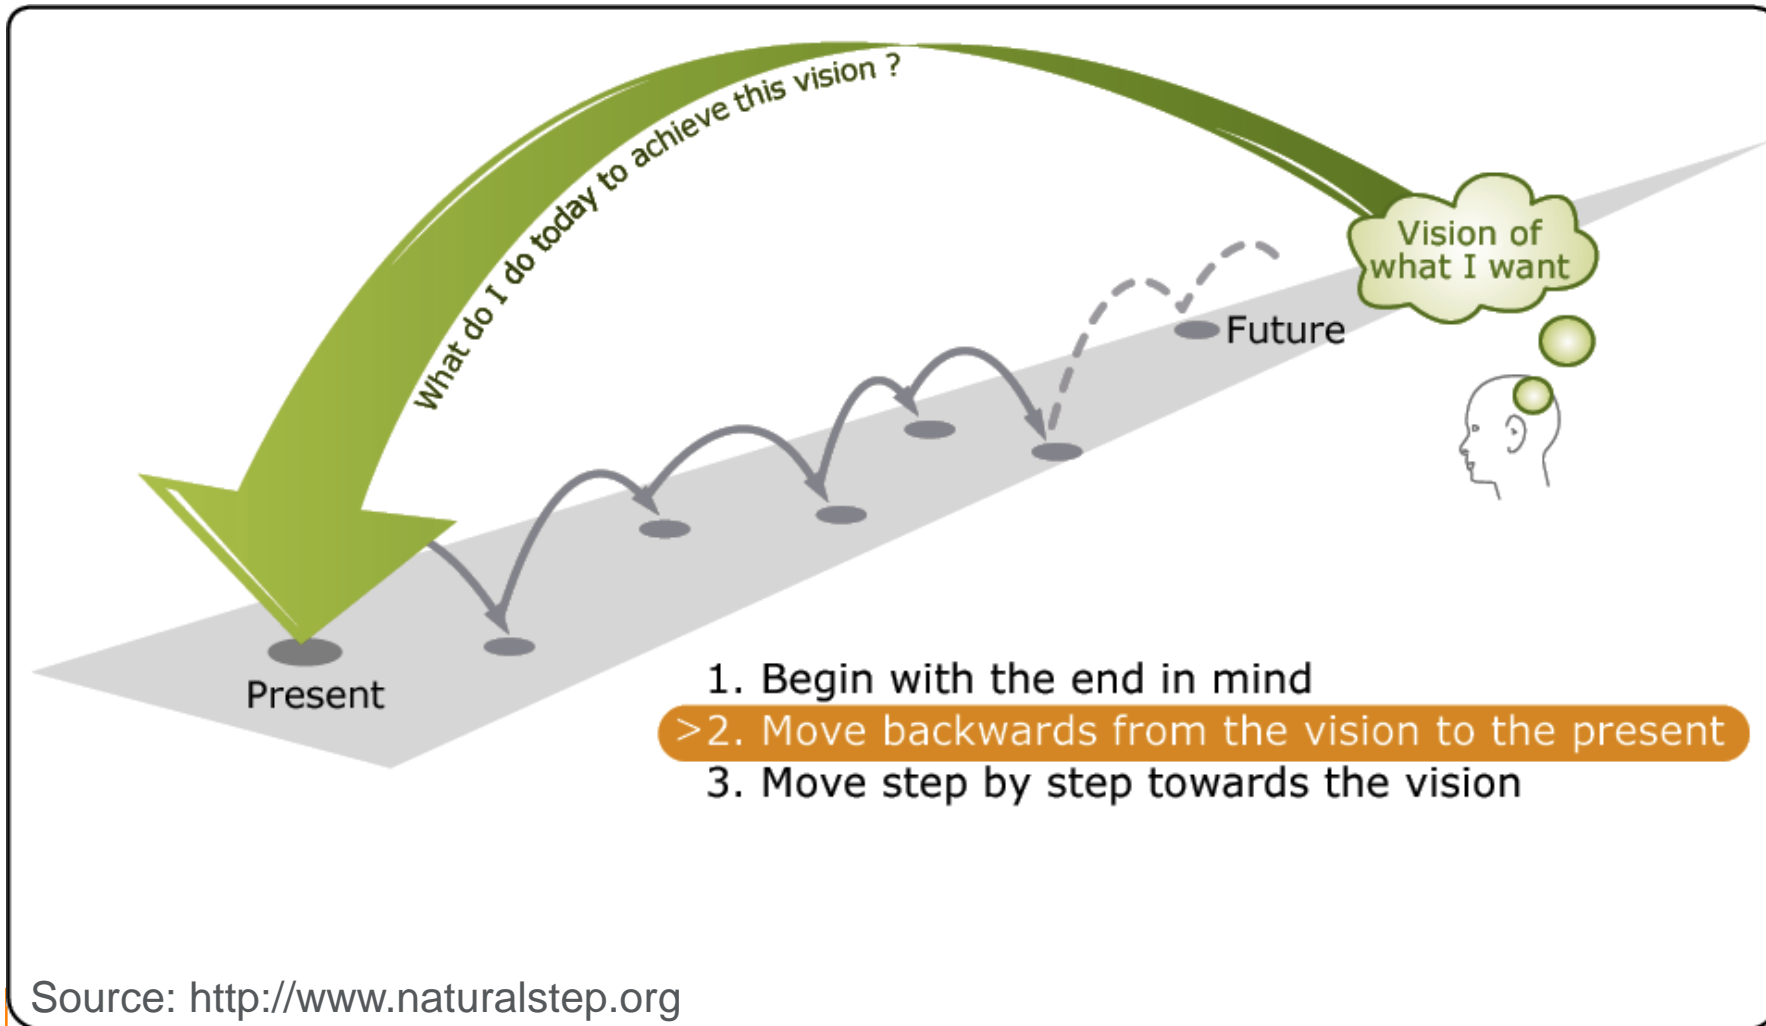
What do I do today to achieve this vision ?

Vision of what I want

Future

Present

1. Begin with the end in mind
>2. Move backwards from the vision to the present
3. Move step by step towards the vision

Source: http://www.naturalstep.org